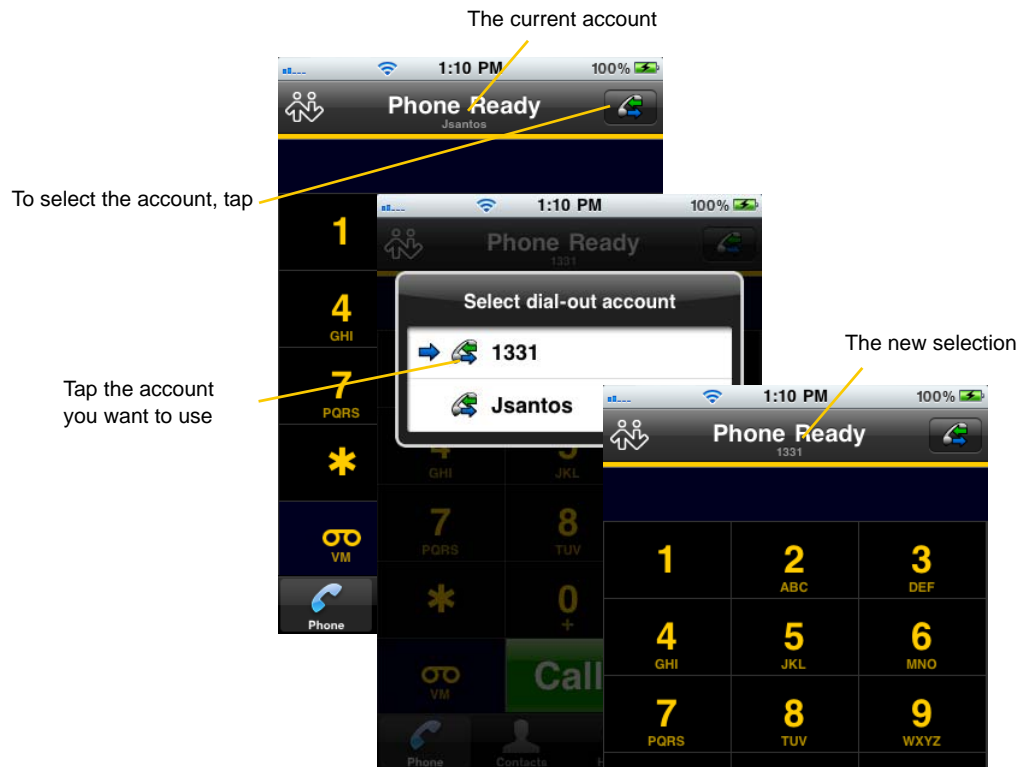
The current account

1:10 PM 100%

Phone Ready
Jsantos

To select the account, tap

1
4 GHI
7 PQRS
*
VM
Phone

1:10 PM 100%

Phone Ready
1331

Select dial-out account

1331

Jsantos

Tap the account you want to use

GHI
JKL
7 PQRS
8 TUV
*
0 +
VM
Call
Phone
Contacts

The new selection

1:10 PM 100%

Phone Ready
1331

1
2 ABC
3 DEF
4 GHI
5 JKL
6 MNO
7 PQRS
8 TUV
9 WXYZ